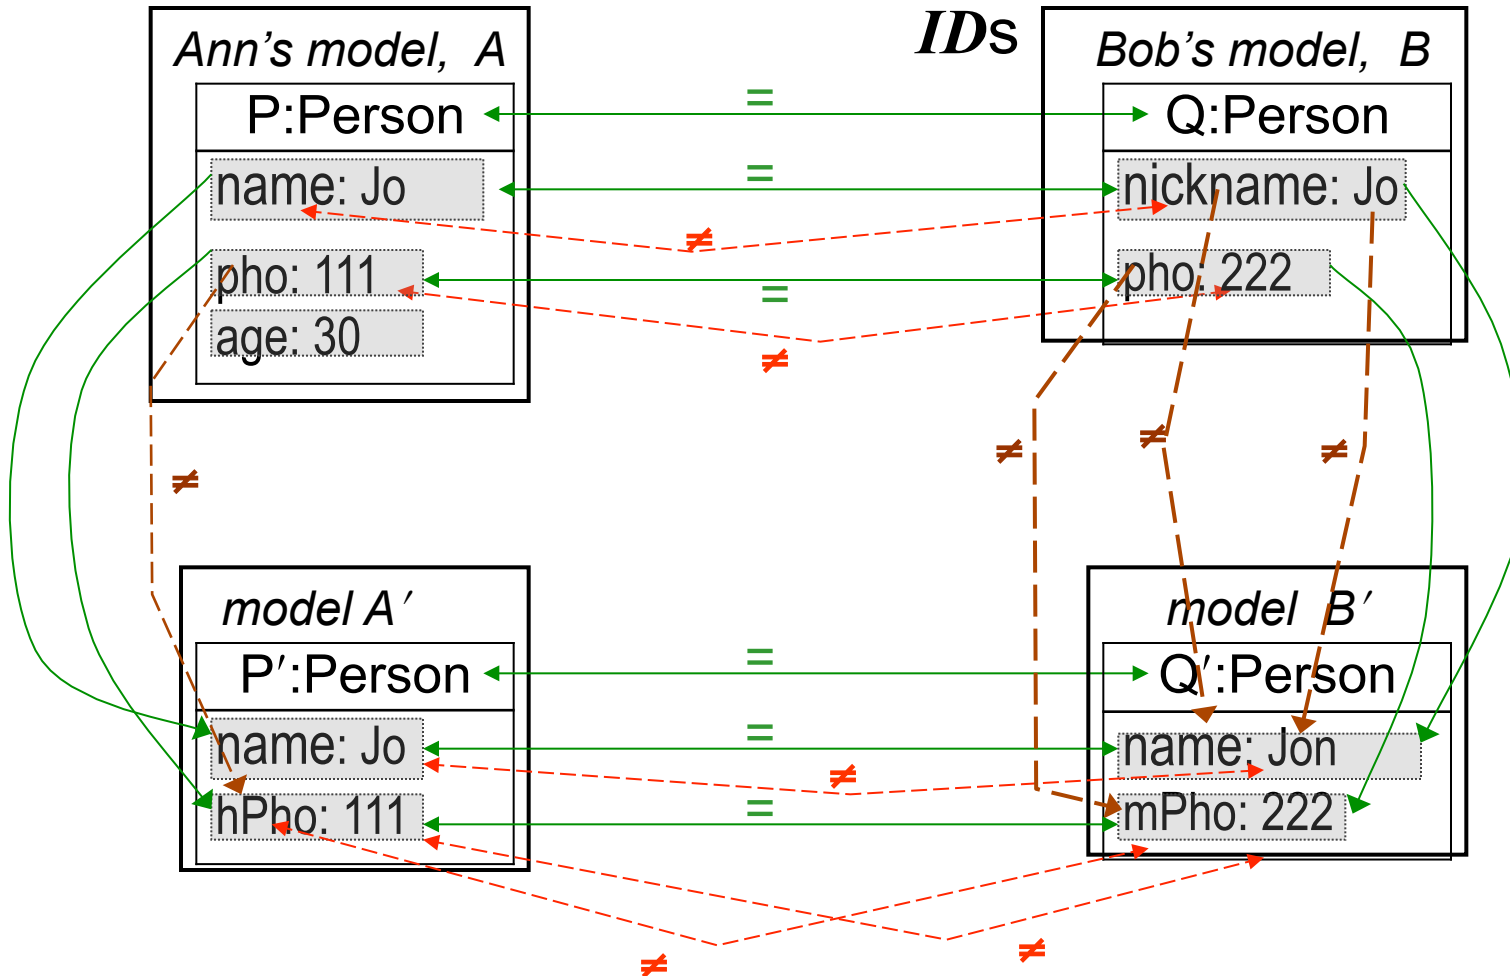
Ann's model, A

P:Person

name: Jo

pho: 111

age: 30

*IDs*

Bob's model, B

Q:Person

nickname: Jo

pho: 222

=

=

$\neq$

=

$\neq$

$\neq$

$\neq$

$\neq$

$\neq$

model A′

P′:Person

name: Jo

hPho: 111

model B′

Q′:Person

name: Jon

mPho: 222

=

=

$\neq$

=

$\neq$

$\neq$